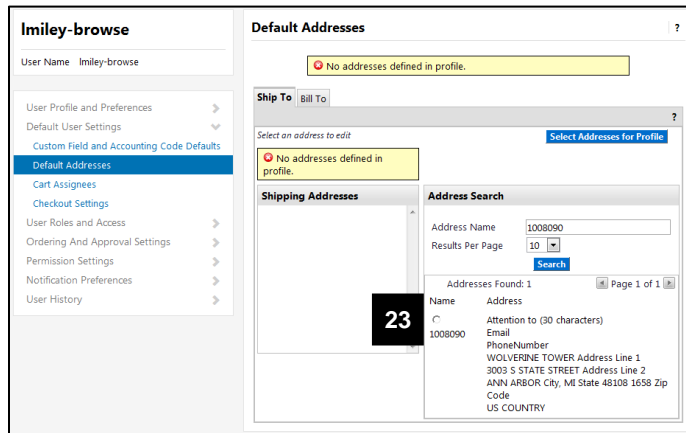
lmiley-browse

User Name lmiley-browse

User Profile and Preferences
Default User Settings
Custom Field and Accounting Code Defaults
Default Addresses
Cart Assignees
Checkout Settings
User Roles and Access
Ordering And Approval Settings
Permission Settings
Notification Preferences
User History

Default Addresses

?

No addresses defined in profile.

Ship To Bill To

?

Select an address to edit

Select Addresses for Profile

No addresses defined in profile.

Shipping Addresses

Address Search

Address Name 1008090

Results Per Page 10

Search

Addresses Found: 1

Page 1 of 1

Name Address

23

1008090

Attention to (30 characters)
Email
PhoneNumber
WOLVERINE TOWER Address Line 1
3003 S STATE STREET Address Line 2
ANN ARBOR City, MI State 48108 1658 Zip Code
US COUNTRY